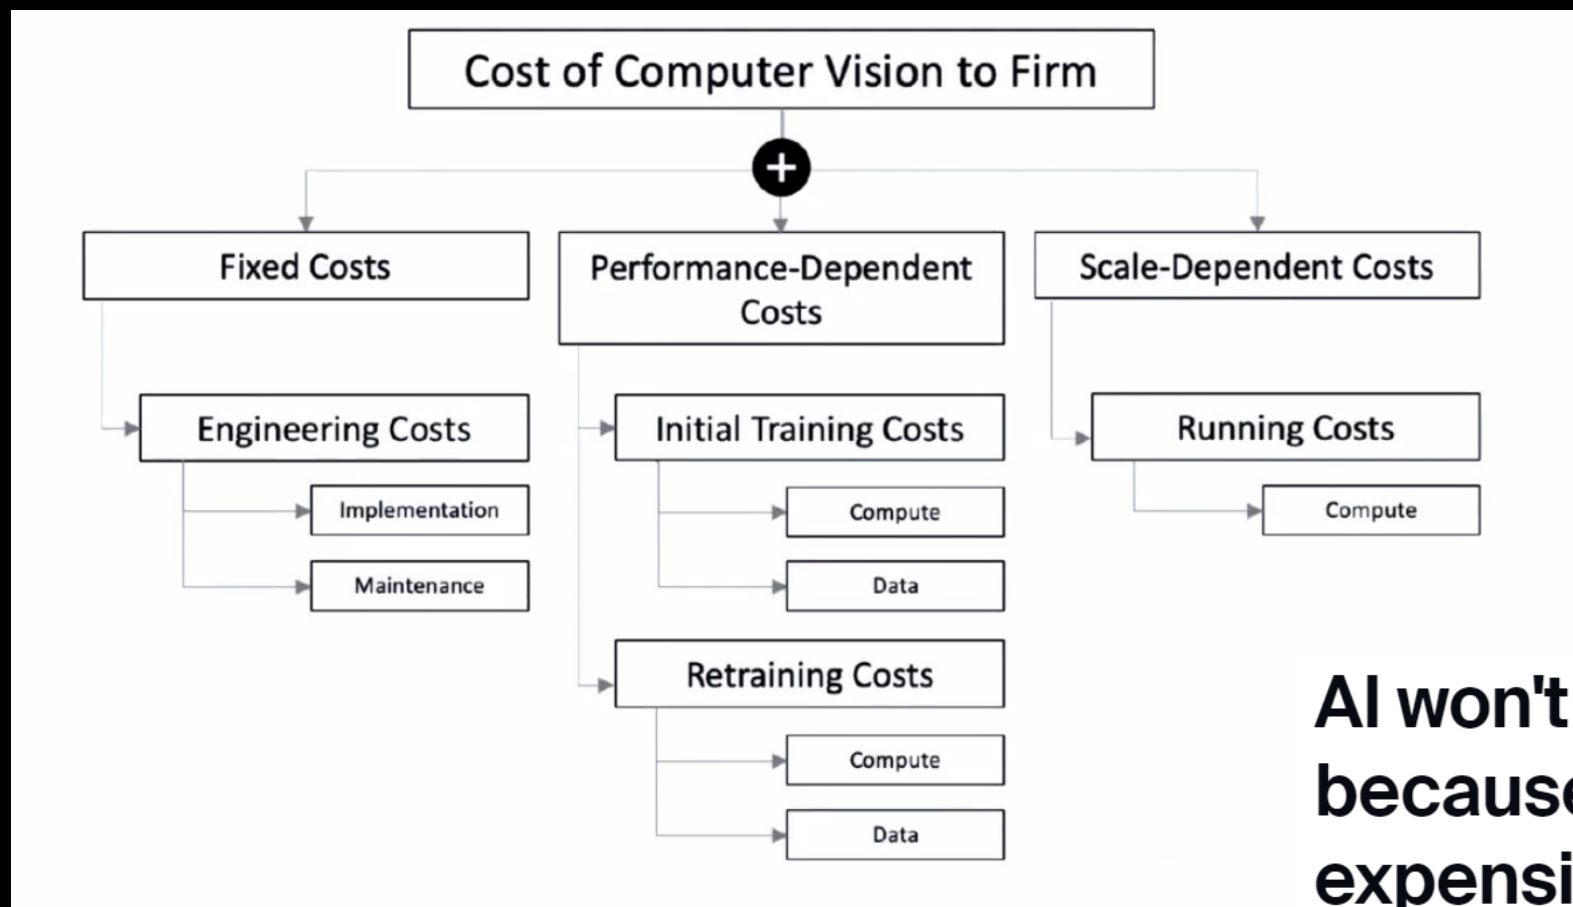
Cost of Computer Vision to Firm

+

Fixed Costs

Engineering Costs

Implementation

Maintenance

Performance-Dependent Costs

Initial Training Costs

Compute

Data

Retraining Costs

Compute

Data

Scale-Dependent Costs

Running Costs

Compute

AI won't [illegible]
becaus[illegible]
expensi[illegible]